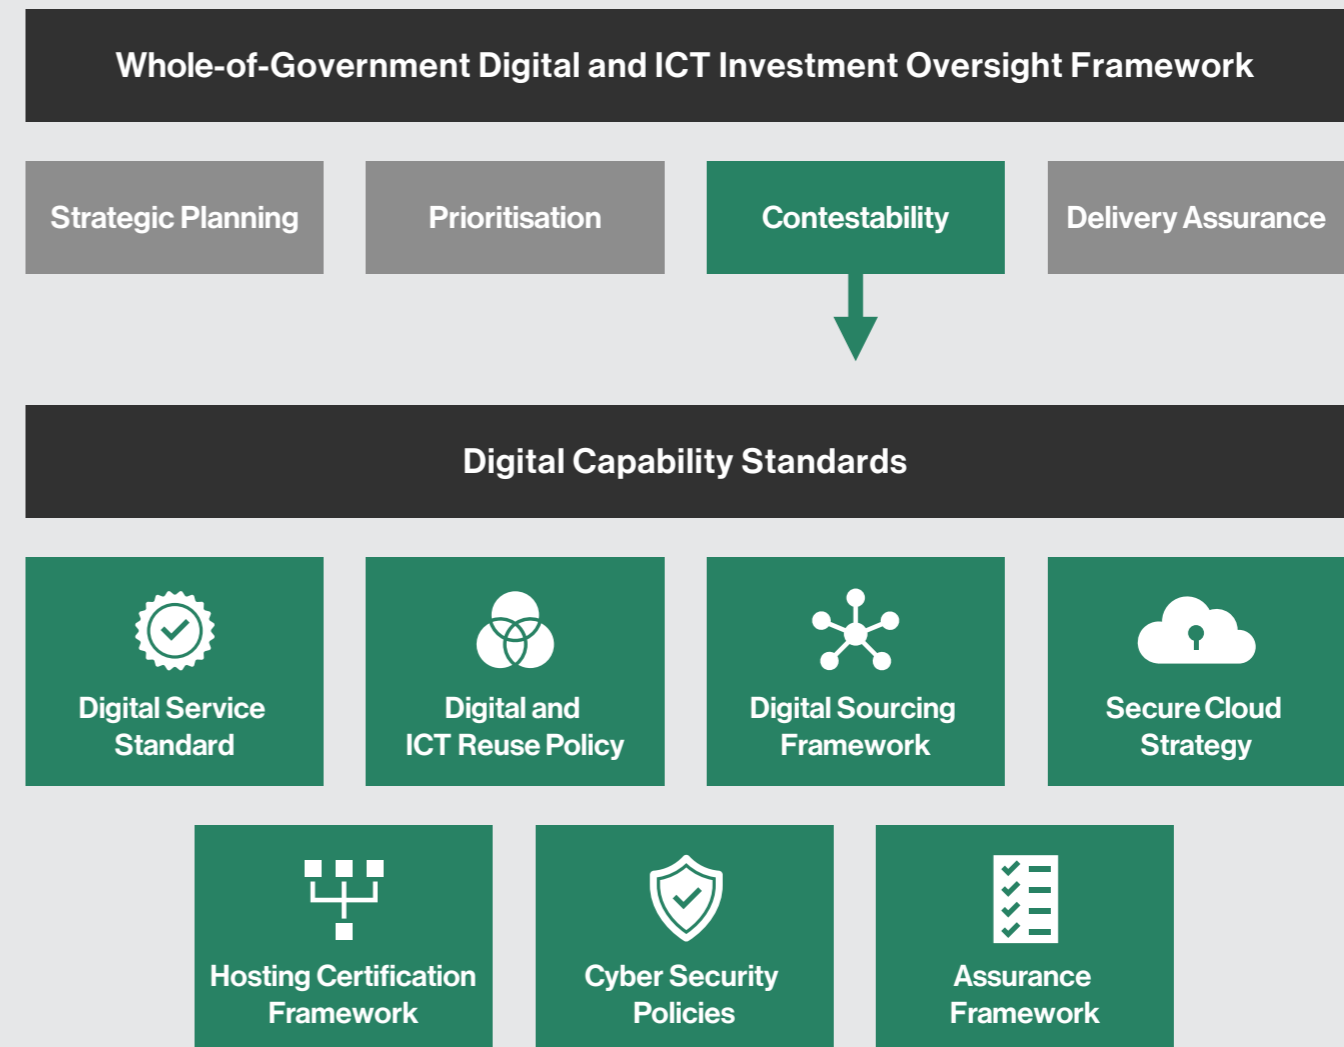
Whole-of-Government Digital and ICT Investment Oversight Framework

Strategic Planning

Prioritisation

Contestability

Delivery Assurance

Digital Capability Standards

Digital Service Standard

Digital and ICT Reuse Policy

Digital Sourcing Framework

Secure Cloud Strategy

Hosting Certification Framework

Cyber Security Policies

Assurance Framework